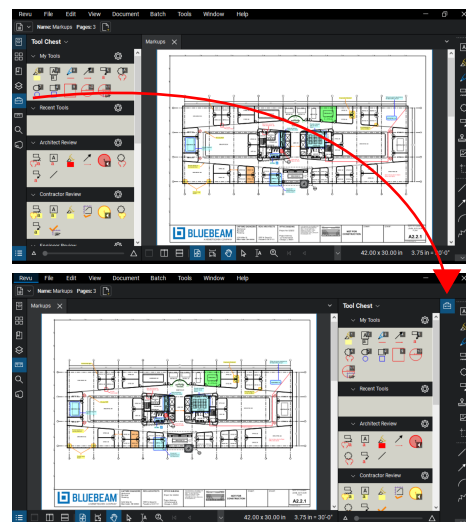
Revu File Edit View Document Batch Tools Window Help

Name: Markups Pages: 3

Tool Chest

My Tools

Recent Tools

Architect Review

Contractor Review

Markups

BLUEBEAM

A2.2.1

42.00 x 30.00 in 3.75 in = 30'-0"

Revu File Edit View Document Batch Tools Window Help

Name: Markups Pages: 3

Markups

Tool Chest

My Tools

Recent Tools

Architect Review

Contractor Review

BLUEBEAM

A2.2.1

42.00 x 30.00 in 3.75 in = 30'-0"